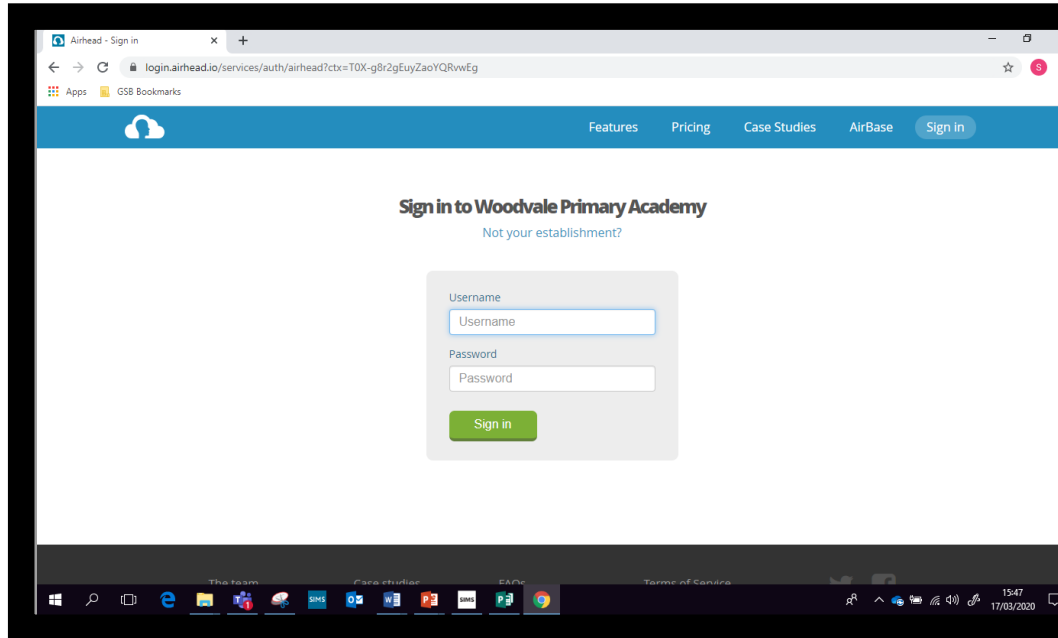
Airhead - Sign in
×
+
login.airhead.io/services/auth/airhead?ctx=T0X-g8r2gEuyZaoYQRvwEg
S
Apps
GSB Bookmarks

Features
Pricing
Case Studies
AirBase
Sign in

Sign in to Woodvale Primary Academy
Not your establishment?

Username
Username
Password
Password
Sign in

The team
Case studies
FAQs
Terms of Service

SIMS
SIMS
1
15:47
17/03/2020